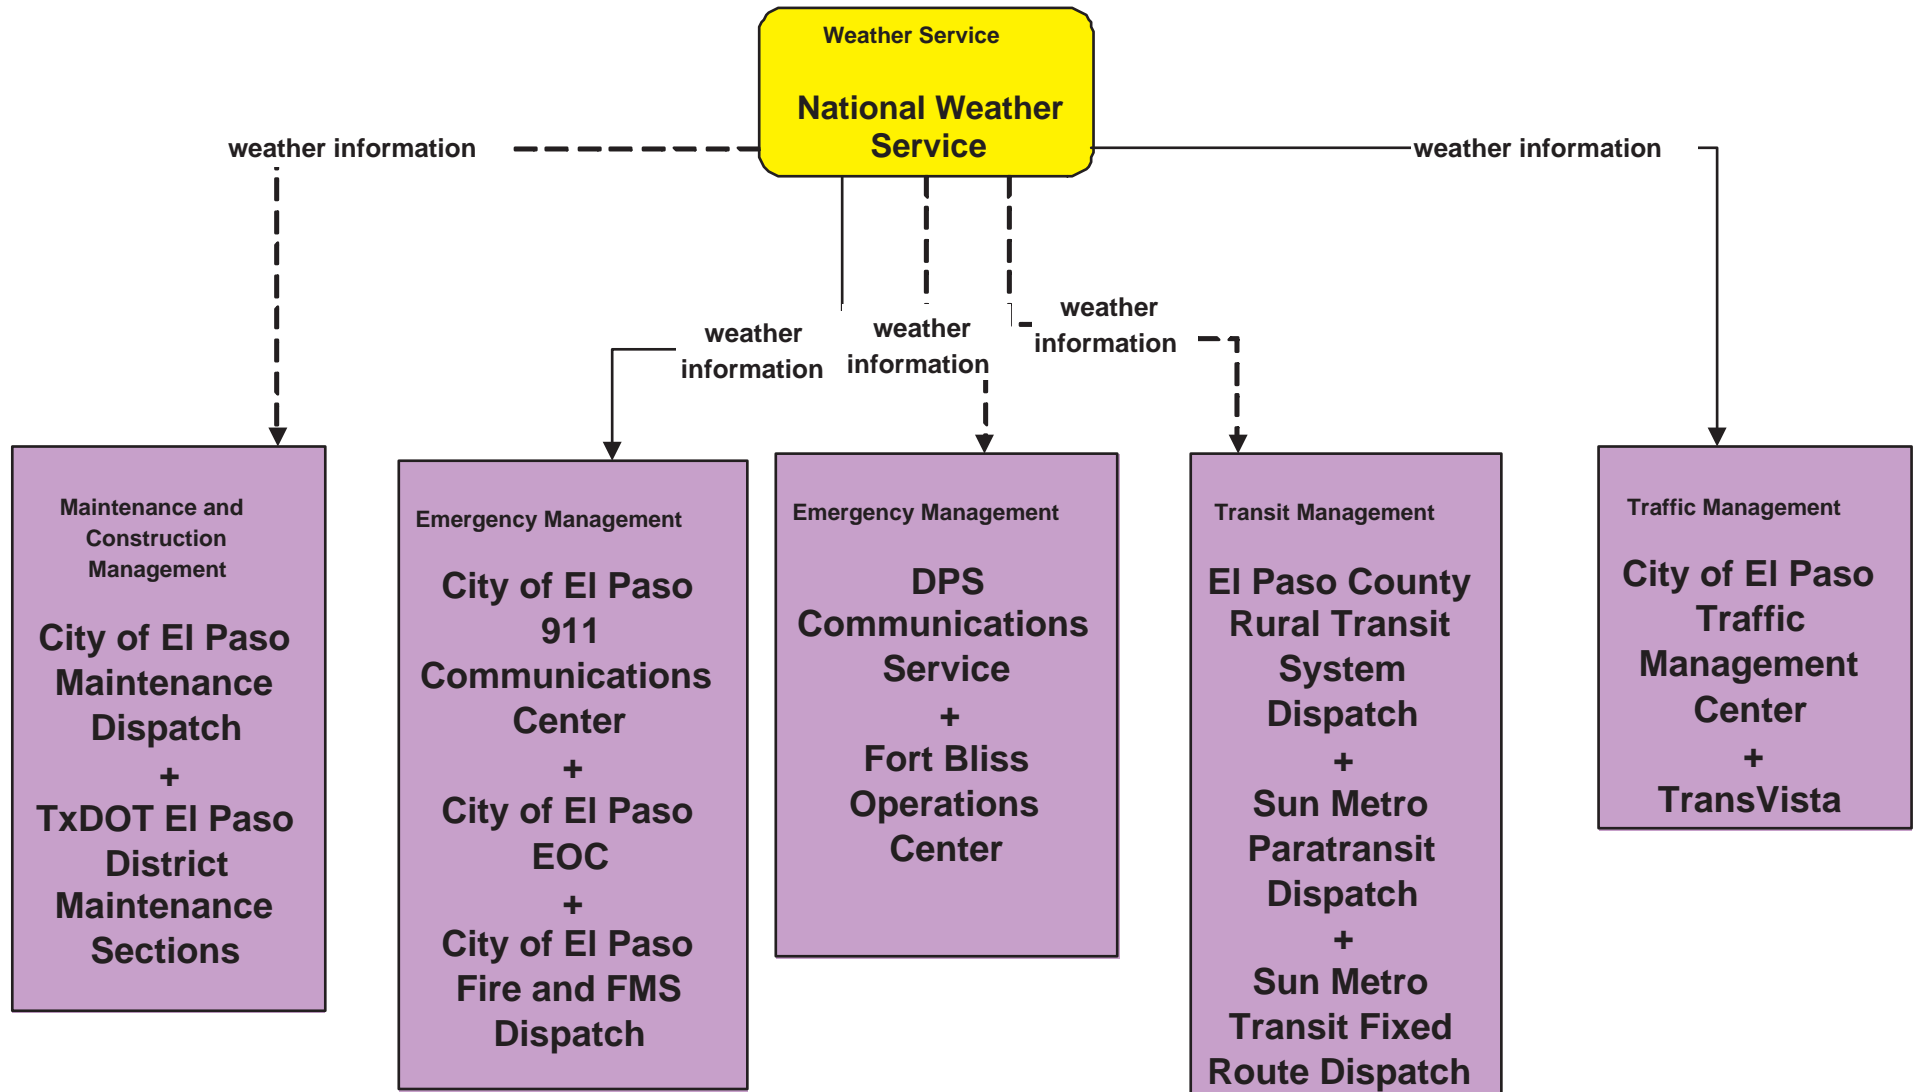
Weather Service

National Weather Service

weather information

weather information

weather information

weather information

weather information

Maintenance and Construction Management

City of El Paso Maintenance Dispatch
+
TxDOT El Paso District Maintenance Sections

Emergency Management

City of El Paso 911 Communications Center
+
City of El Paso EOC
+
City of El Paso Fire and FMS Dispatch

Emergency Management

DPS Communications Service
+
Fort Bliss Operations Center

Transit Management

El Paso County Rural Transit System Dispatch
+
Sun Metro Paratransit Dispatch
+
Sun Metro Transit Fixed Route Dispatch

Traffic Management

City of El Paso Traffic Management Center
+
TransVista